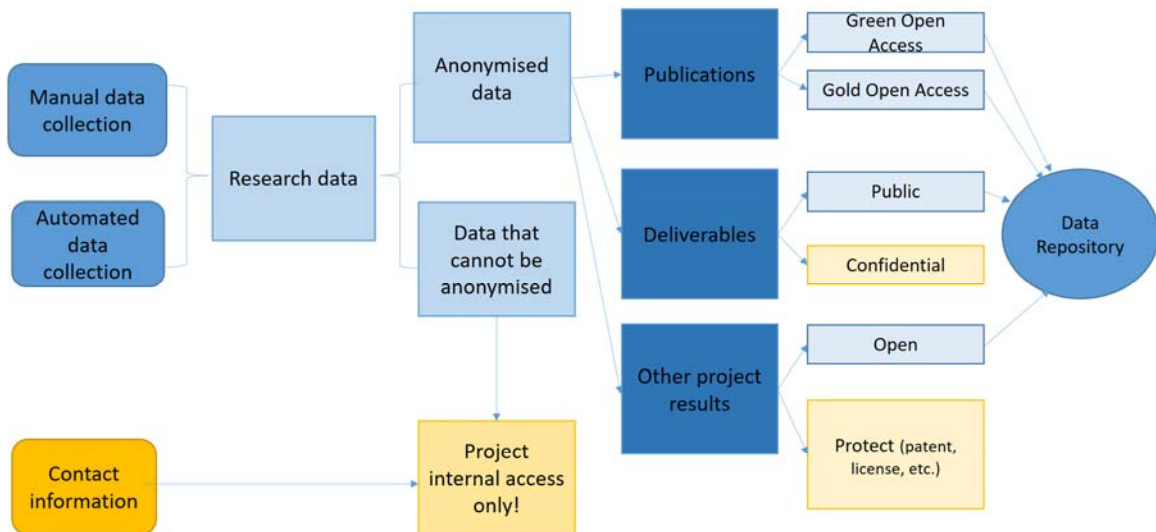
Manual data collection

Automated data collection

Research data

Anonymised data

Data that cannot be anonymised

Publications

Deliverables

Other project results

Green Open Access

Gold Open Access

Public

Confidential

Open

Protect (patent, license, etc.)

Data Repository

Contact information

Project internal access only!